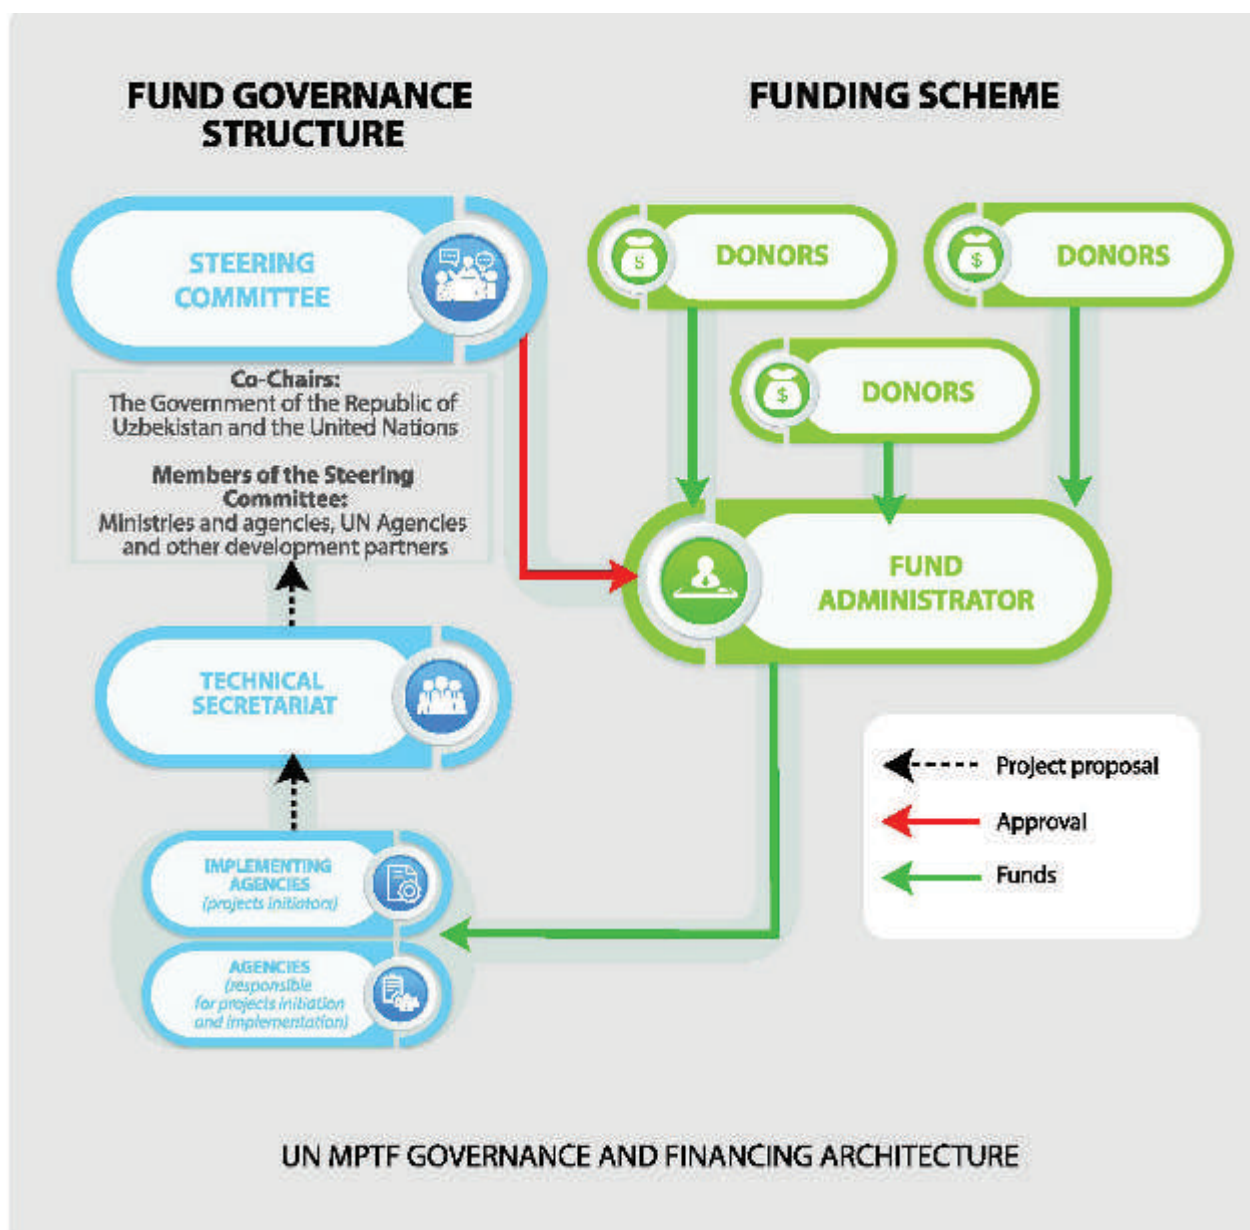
FUND GOVERNANCE STRUCTURE

FUNDING SCHEME

STEERING COMMITTEE

Co-Chairs:
The Government of the Republic of Uzbekistan and the United Nations

Members of the Steering Committee:
Ministries and agencies, UN Agencies and other development partners

TECHNICAL SECRETARIAT

IMPLEMENTING AGENCIES (projects initiators)

AGENCIES (responsible for projects initiation and implementation)

$ DONORS

$ DONORS

$ DONORS

FUND ADMINISTRATOR

Project proposal

Approval

Funds

UN MPTF GOVERNANCE AND FINANCING ARCHITECTURE